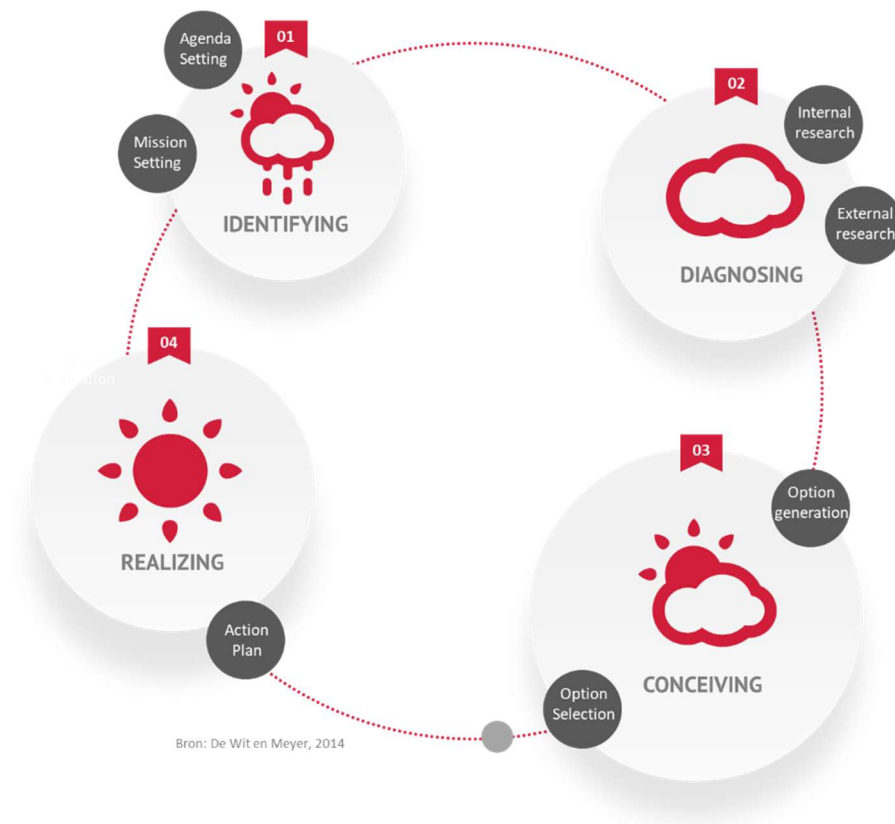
Agenda Setting

01

Mission Setting

IDENTIFYING

02

Internal research

External research

DIAGNOSING

04

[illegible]

REALIZING

03

Option generation

CONCEIVING

Action Plan

Option Selection

Bron: De Wit en Meyer, 2014